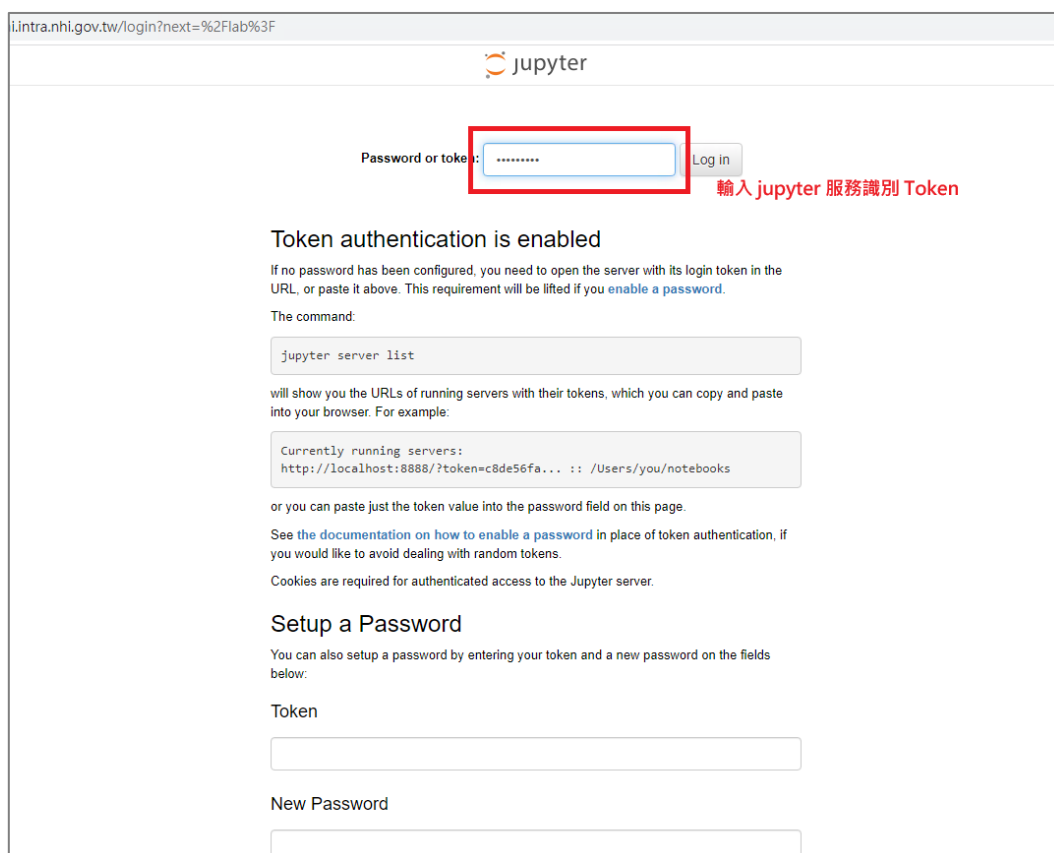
i.intra.nhi.gov.tw/login?next=%2Flab%3F

jupyter

Password or token: ••••••••• Log in

輸入 jupyter 服務識別 Token

Token authentication is enabled

If no password has been configured, you need to open the server with its login token in the URL, or paste it above. This requirement will be lifted if you enable a password.

The command:

jupyter server list

will show you the URLs of running servers with their tokens, which you can copy and paste into your browser. For example:

Currently running servers:
http://localhost:8888/?token=c8de56fa... :: /Users/you/notebooks

or you can paste just the token value into the password field on this page.

See the documentation on how to enable a password in place of token authentication, if you would like to avoid dealing with random tokens.

Cookies are required for authenticated access to the Jupyter server.

Setup a Password

You can also setup a password by entering your token and a new password on the fields below:

Token

New Password